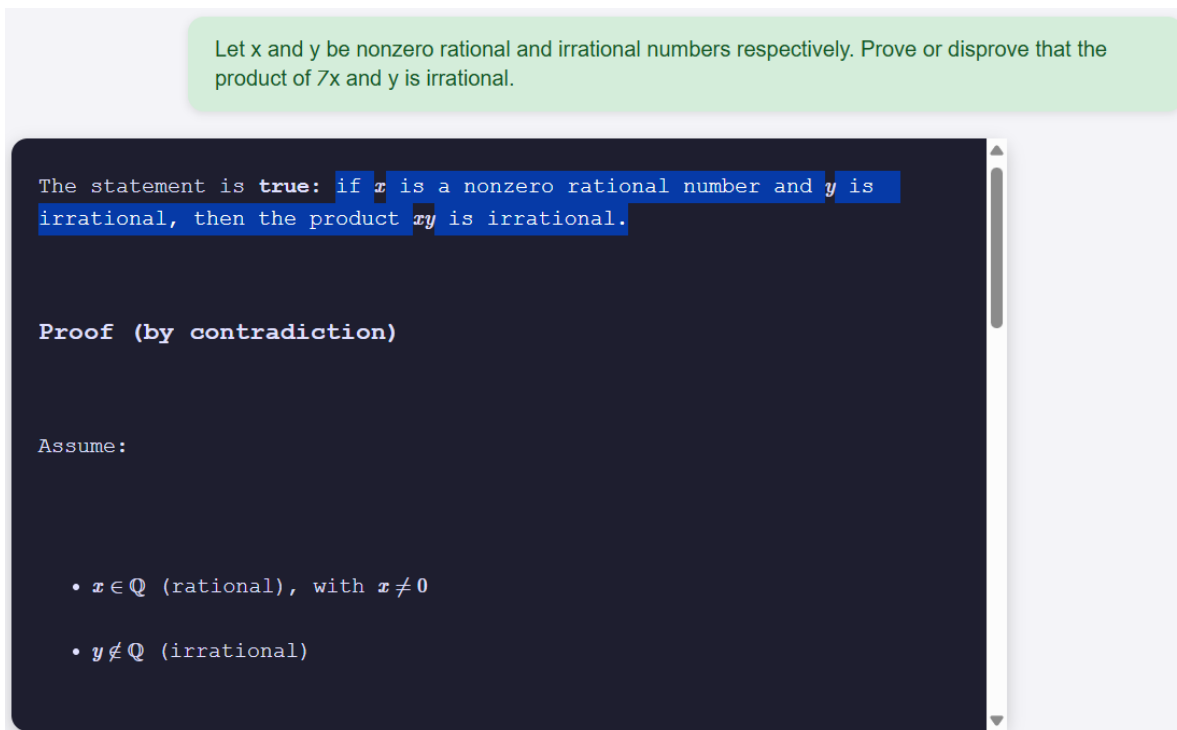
Let x and y be nonzero rational and irrational numbers respectively. Prove or disprove that the product of 7x and y is irrational.

The statement is **true**: if $x$ is a nonzero rational number and $y$ is irrational, then the product $xy$ is irrational.

**Proof (by contradiction)**

Assume:

- $x \in \mathbb{Q}$ (rational), with $x \neq 0$
- $y \notin \mathbb{Q}$ (irrational)